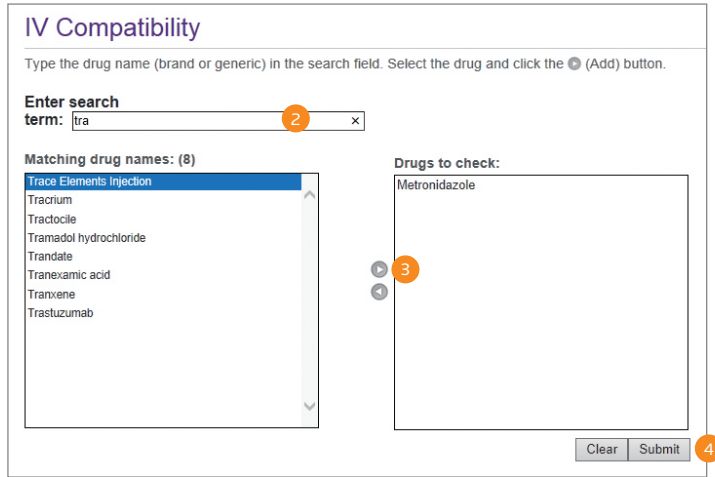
IV Compatibility

Type the drug name (brand or generic) in the search field. Select the drug and click the (Add) button.

Enter search term: tra ×

2

Matching drug names: (8)

Trace Elements Injection
Tracrium
Tractocile
Tramadol hydrochloride
Trandate
Tranexamic acid
Tranxene
Trastuzumab

3

Drugs to check:

Metronidazole

Clear Submit

4